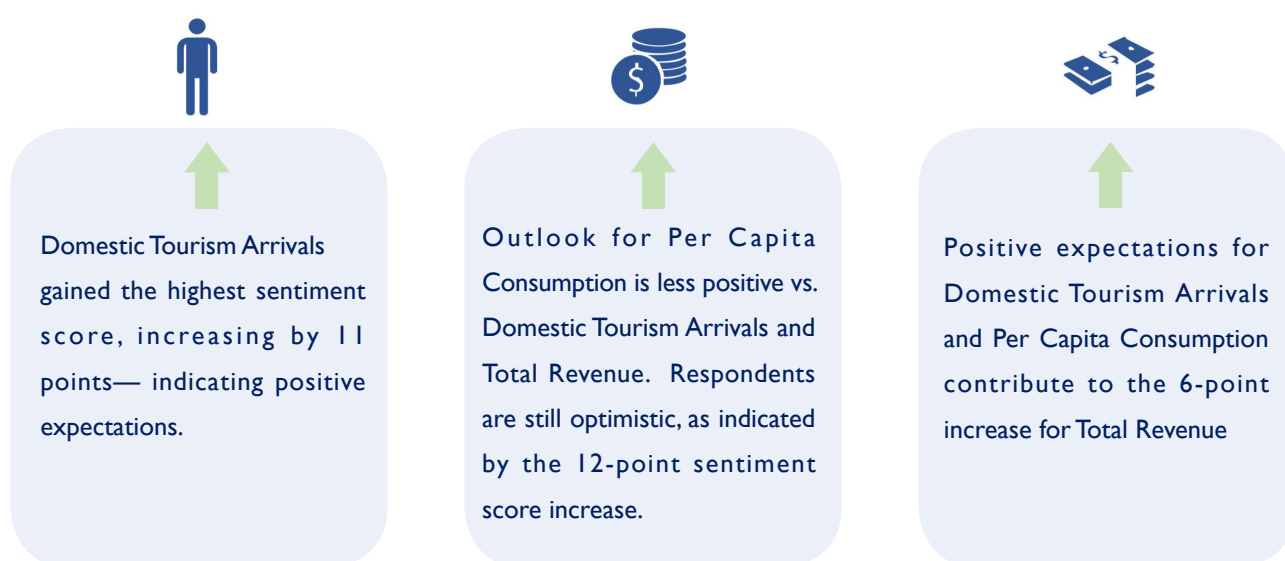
Domestic Tourism Arrivals gained the highest sentiment score, increasing by 11 points— indicating positive expectations.

Outlook for Per Capita Consumption is less positive vs. Domestic Tourism Arrivals and Total Revenue. Respondents are still optimistic, as indicated by the 12-point sentiment score increase.

Positive expectations for Domestic Tourism Arrivals and Per Capita Consumption contribute to the 6-point increase for Total Revenue